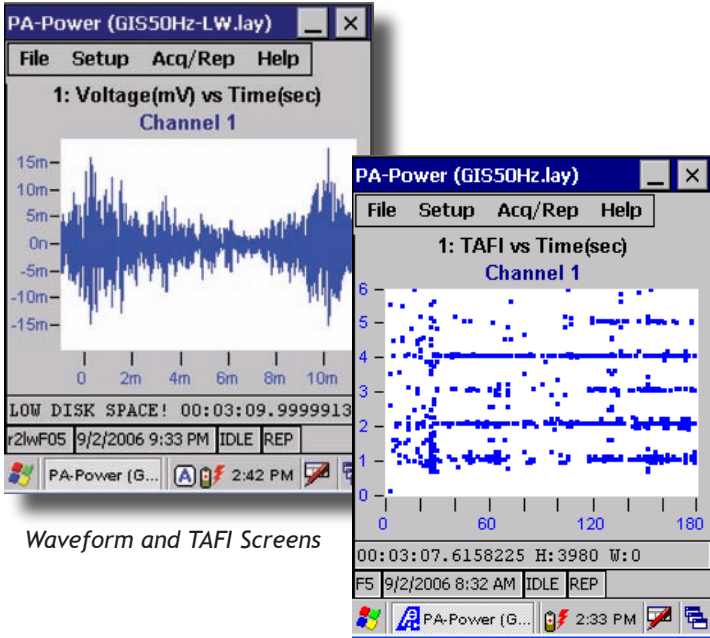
PA-Power (GIS50Hz-LW.lay)

File Setup Acq/Rep Help

1: Voltage(mV) vs Time(sec)
Channel 1

15m
10m
5m
0n
-5m
-10m
-15m

0 2m 4m 6m 8m 10m

LOW DISK SPACE! 00:03:09.9999913

r2lwF05 9/2/2006 9:33 PM IDLE REP

PA-Power (G... 2:42 PM

Waveform and TAFI Screens

PA-Power (GIS50Hz.lay)

File Setup Acq/Rep Help

1: TAFI vs Time(sec)
Channel 1

6
5
4
3
2
1
0

0 60 120 180

00:03:07.6158225 H:3980 W:0

F5 9/2/2006 8:32 AM IDLE REP

PA-Power (G... 2:33 PM